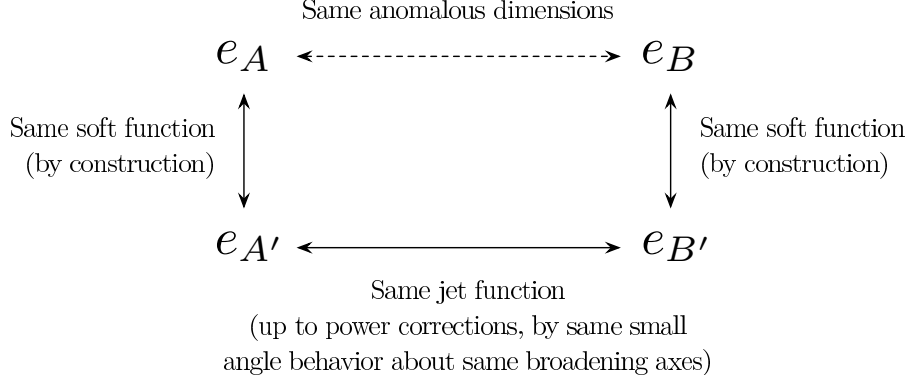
Same anomalous dimensions

$e_A$ $e_B$

Same soft function (by construction)

Same soft function (by construction)

$e_{A'}$ $e_{B'}$

Same jet function (up to power corrections, by same small angle behavior about same broadening axes)